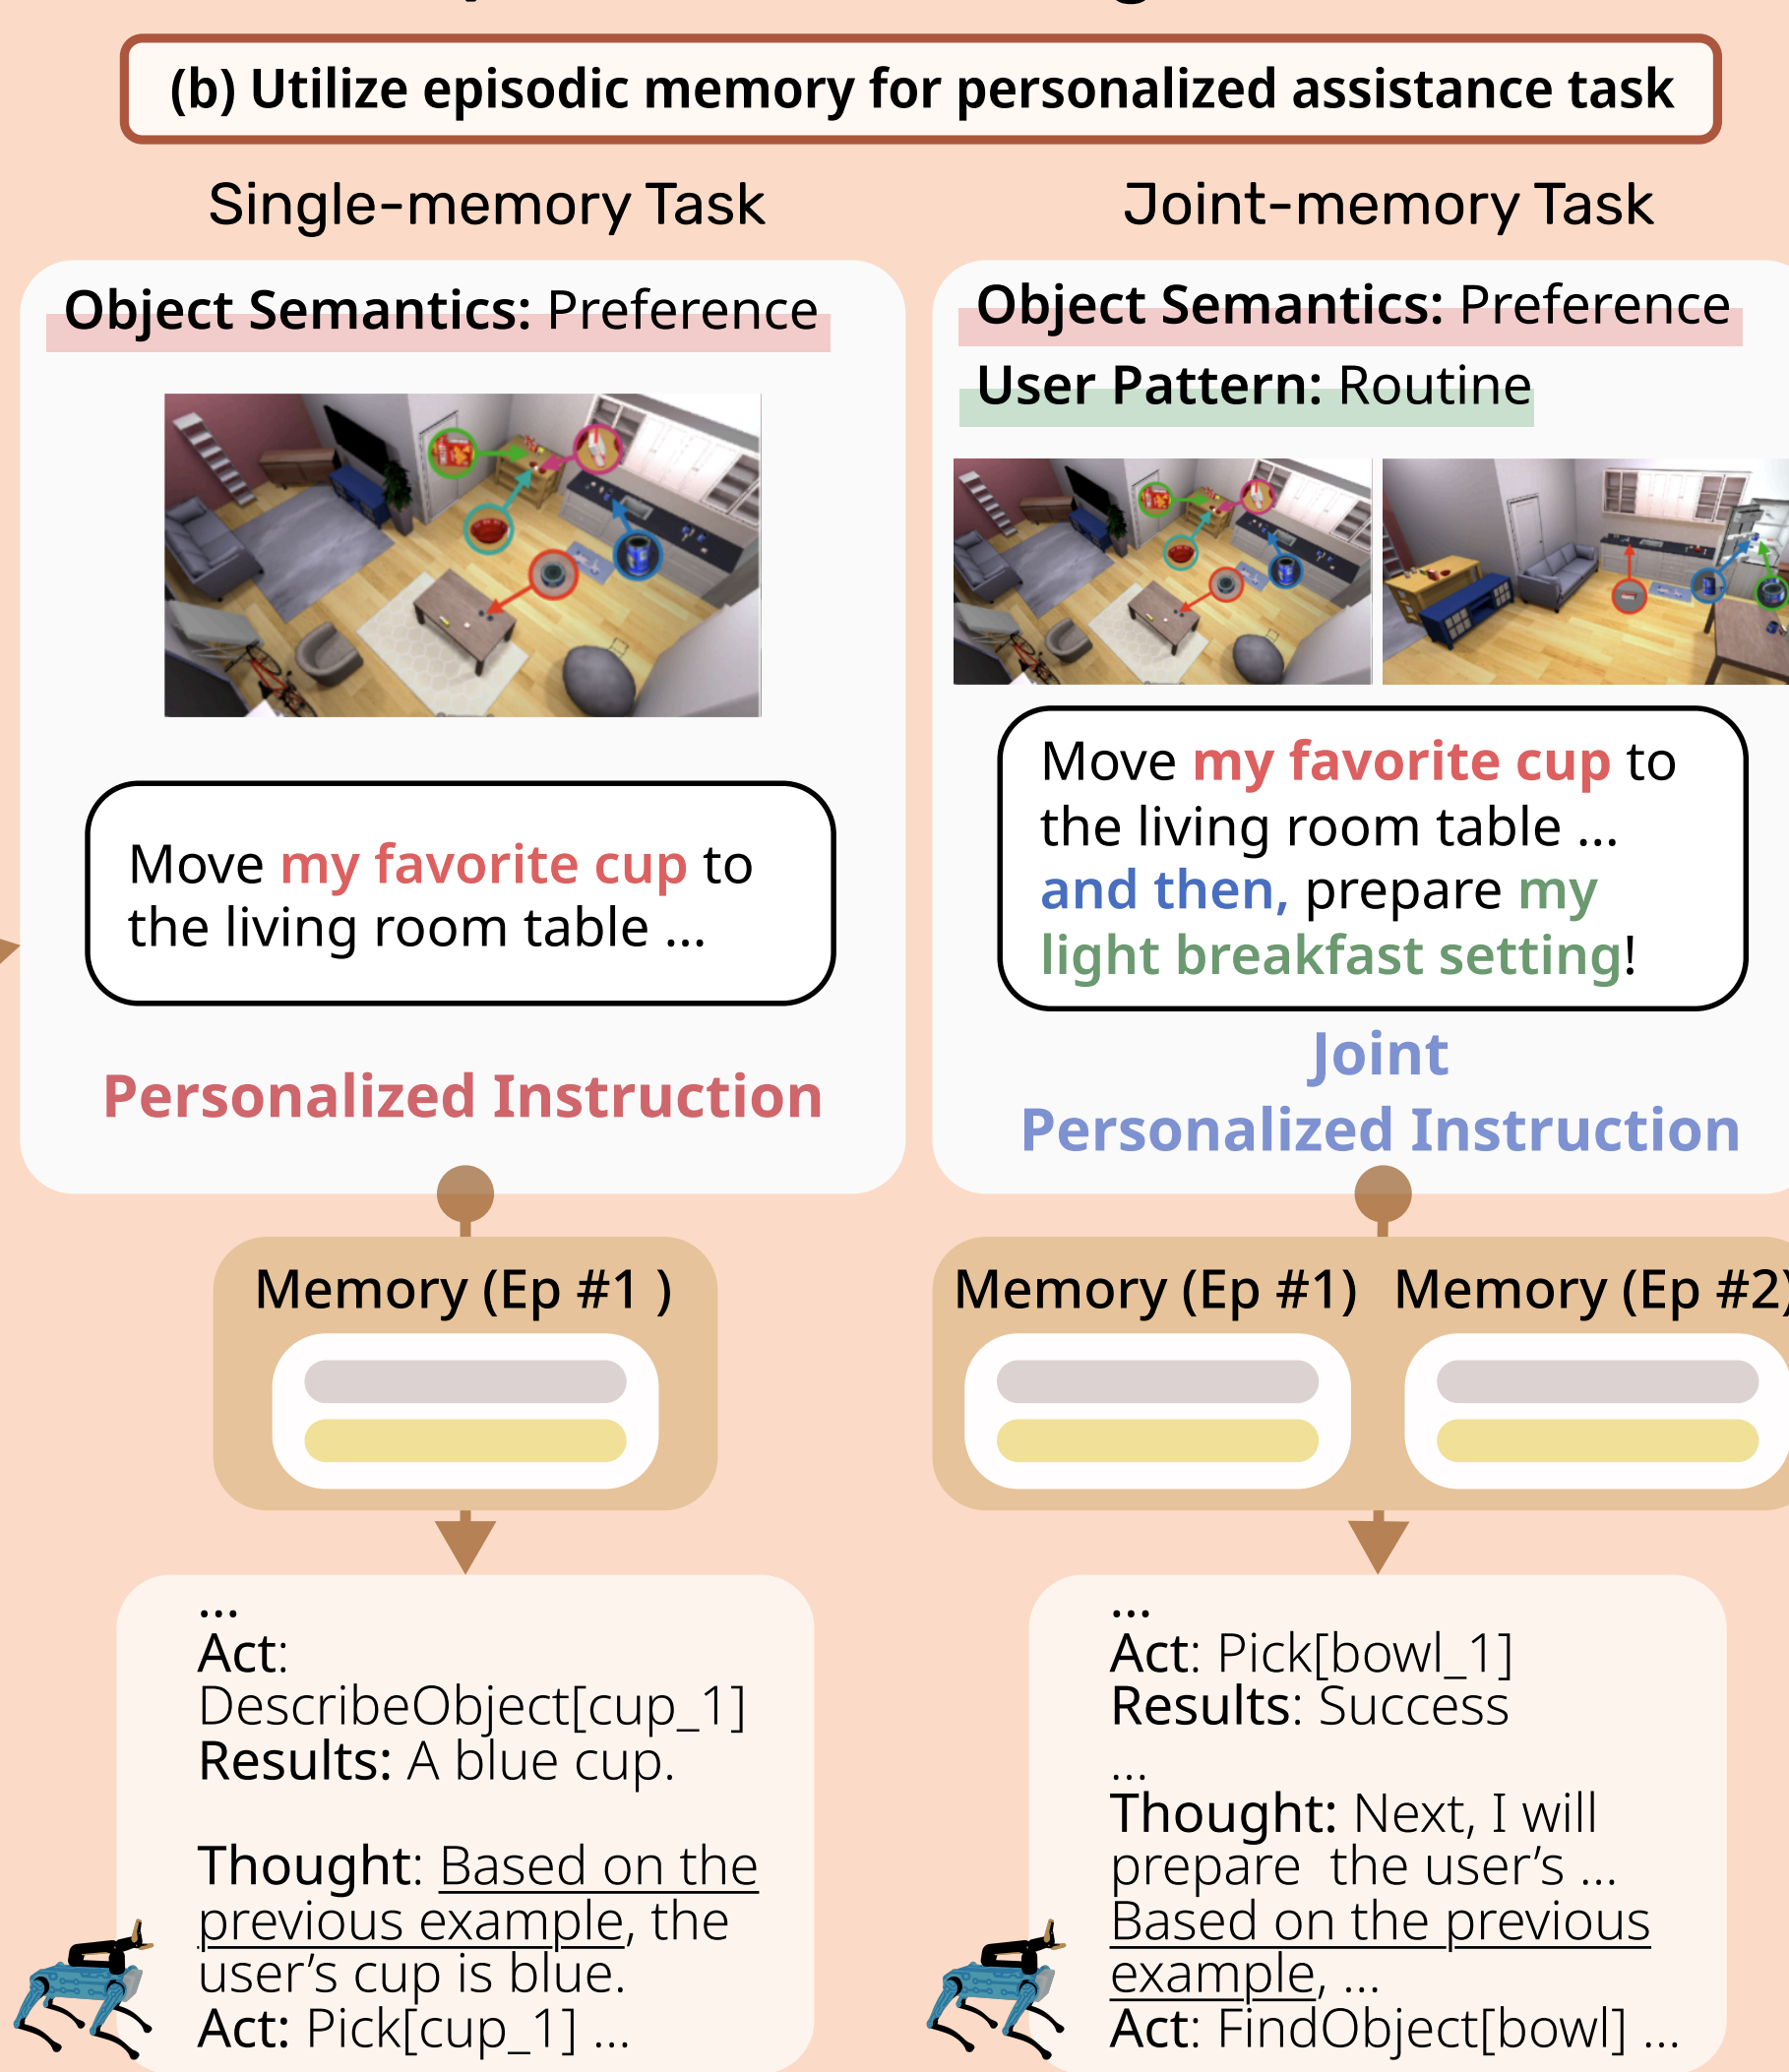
(b) Utilize episodic memory for personalized assistance task

Single-memory Task

Object Semantics: Preference

Move my favorite cup to the living room table ...

Personalized Instruction

Memory (Ep #1 )

...
Act: DescribeObject[cup_1]
Results: A blue cup.

Thought: Based on the previous example, the user's cup is blue.
Act: Pick[cup_1] ...

Joint-memory Task

Object Semantics: Preference
User Pattern: Routine

Move my favorite cup to the living room table ... and then, prepare my light breakfast setting!

Joint Personalized Instruction

Memory (Ep #1) Memory (Ep #2)

...
Act: Pick[bowl_1]
Results: Success
...
Thought: Next, I will prepare the user's ... Based on the previous example, ...
Act: FindObject[bowl] ...